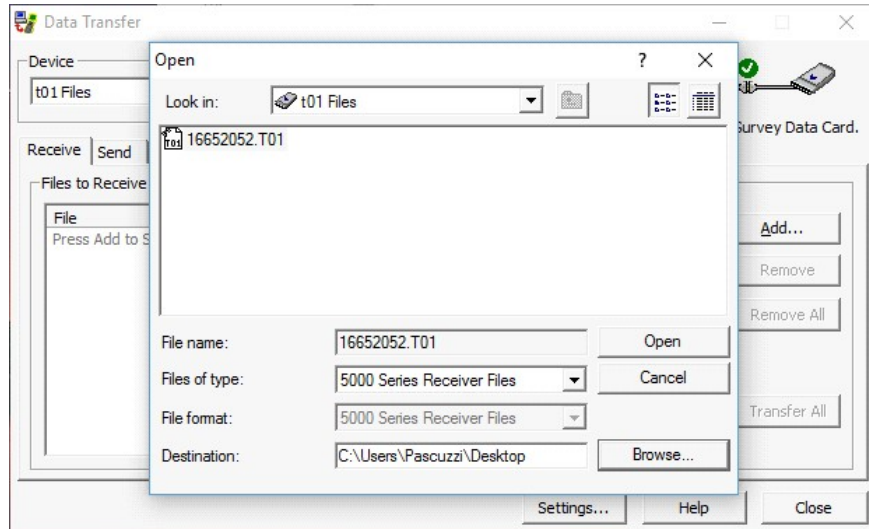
Data Transfer

Device

t01 Files

Survey Data Card.

Receive Send

Files to Receive

File

Press Add to S

Add...

Remove

Remove All

Transfer All

Open

?

Look in: t01 Files

16652052.T01

File name: 16652052.T01

Open

Files of type: 5000 Series Receiver Files

Cancel

File format: 5000 Series Receiver Files

Destination: C:\Users\Pascuzzi\Desktop

Browse...

Settings...

Help

Close